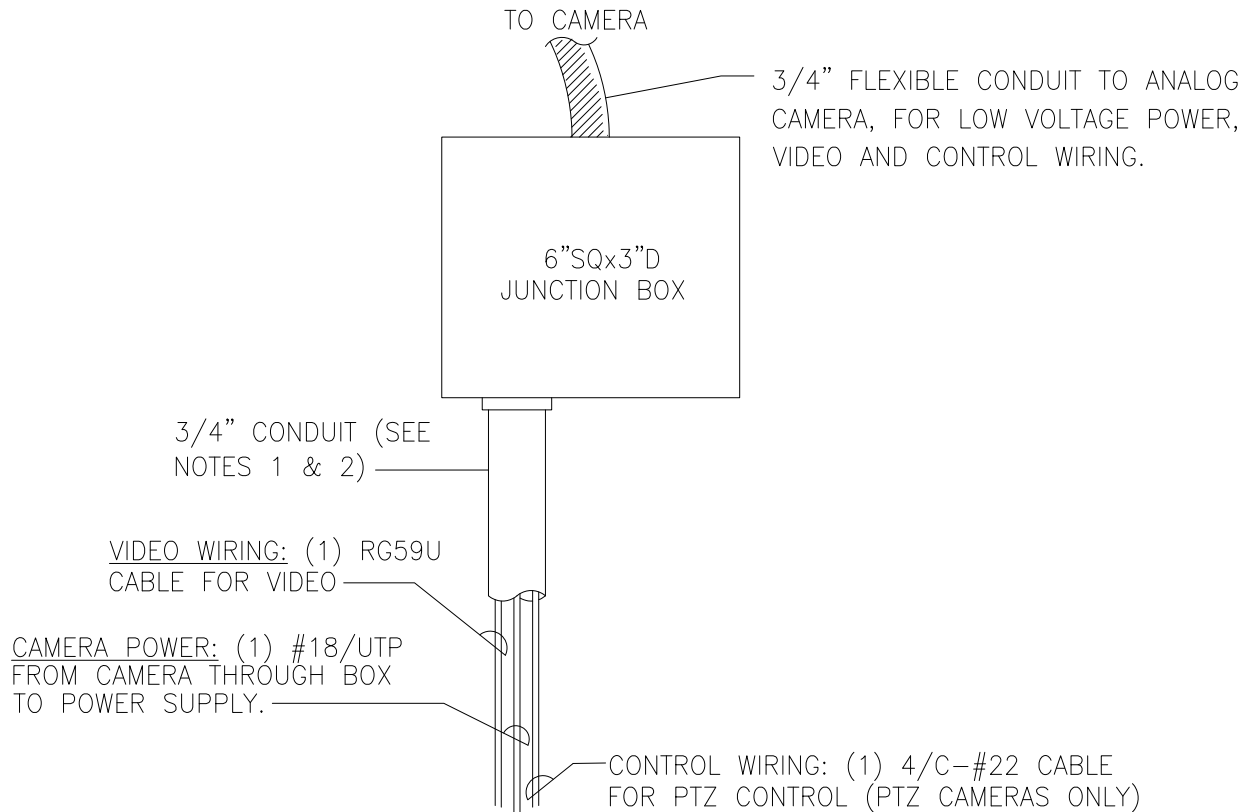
TO CAMERA

3/4" FLEXIBLE CONDUIT TO ANALOG CAMERA, FOR LOW VOLTAGE POWER, VIDEO AND CONTROL WIRING.

6"SQx3"D JUNCTION BOX

3/4" CONDUIT (SEE NOTES 1 & 2)

VIDEO WIRING: (1) RG59U CABLE FOR VIDEO

CAMERA POWER: (1) #18/UTP FROM CAMERA THROUGH BOX TO POWER SUPPLY.

CONTROL WIRING: (1) 4/C–#22 CABLE FOR PTZ CONTROL (PTZ CAMERAS ONLY)